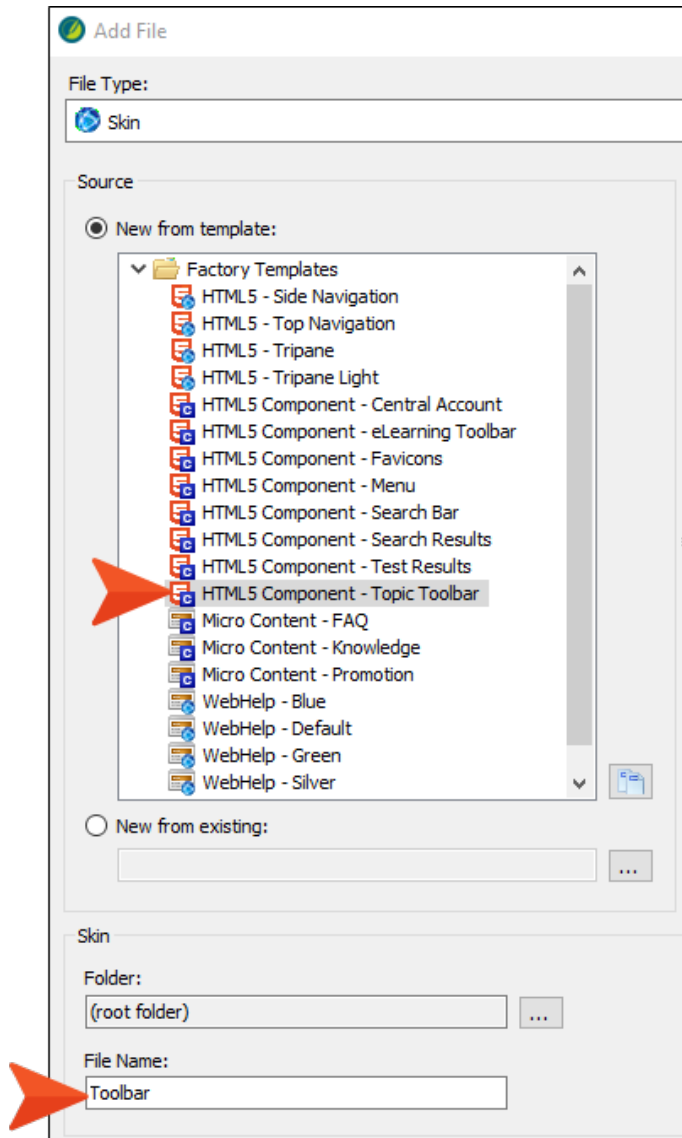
Add File

File Type:

Skin

Source

New from template:

Factory Templates
HTML5 - Side Navigation
HTML5 - Top Navigation
HTML5 - Tripane
HTML5 - Tripane Light
HTML5 Component - Central Account
HTML5 Component - eLearning Toolbar
HTML5 Component - Favicons
HTML5 Component - Menu
HTML5 Component - Search Bar
HTML5 Component - Search Results
HTML5 Component - Test Results
HTML5 Component - Topic Toolbar
Micro Content - FAQ
Micro Content - Knowledge
Micro Content - Promotion
WebHelp - Blue
WebHelp - Default
WebHelp - Green
WebHelp - Silver

New from existing:

...

Skin

Folder:

(root folder)

...

File Name:

Toolbar